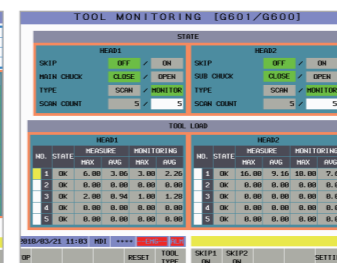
TOOL MONITORING [G601/G600]

STATE

HEAD1

SKIP OFF / ON
MAIN CHUCK CLOSE / OPEN
TYPE SCAN / MONITOR
SCAN COUNT 5 / 5

HEAD2

SKIP OFF / ON
SUB CHUCK CLOSE / OPEN
TYPE SCAN / MONITOR
SCAN COUNT 5 / 5

TOOL LOAD

HEAD1

| NO. | STATE | MEASURE MAX | MEASURE AVG | MONITORING MAX | MONITORING AVG |
|---|---|---|---|---|---|
| 1 | OK | 6.00 | 3.06 | 3.00 | 2.26 |
| 2 | OK | 0.00 | 0.00 | 0.00 | 0.00 |
| 3 | OK | 2.00 | 0.94 | 1.00 | 1.28 |
| 4 | OK | 0.00 | 0.00 | 0.00 | 0.00 |
| 5 | OK | 0.00 | 0.00 | 0.00 | 0.00 |

HEAD2

| NO. | STATE | MEASURE MAX | MEASURE AVG | MONITORING MAX | MONITORING AVG |
|---|---|---|---|---|---|
| 1 | OK | 16.00 | 9.16 | 18.00 | 7.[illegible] |
| 2 | OK | 0.00 | 0.00 | 0.00 | 0.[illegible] |
| 3 | OK | 0.00 | 0.00 | 0.00 | 0.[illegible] |
| 4 | OK | 0.00 | 0.00 | 0.00 | 0.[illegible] |
| 5 | OK | 0.00 | 0.00 | 0.00 | 0.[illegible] |

2018/03/21 11:03 MDI **** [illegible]

OP RESET TOOL TYPE SKIP1 ON SKIP2 ON SETTI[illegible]